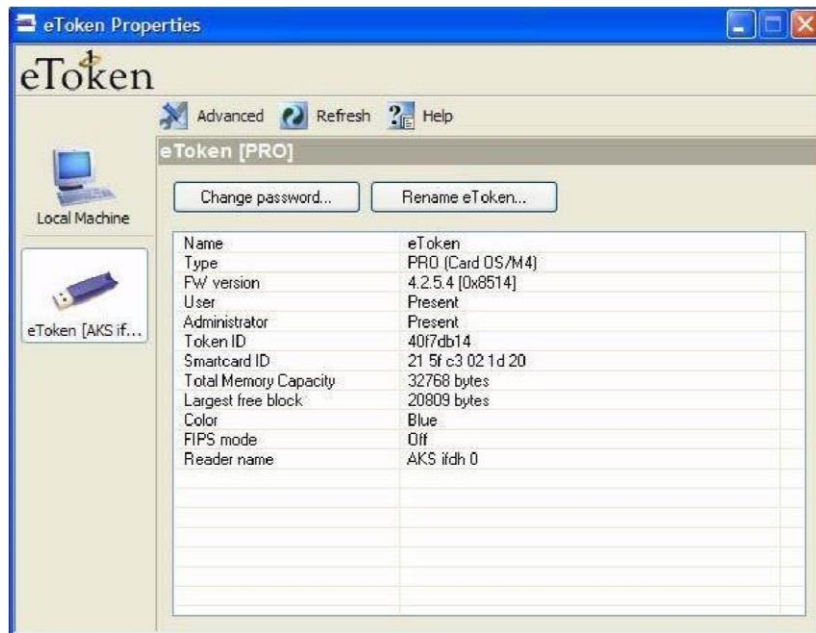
eToken Properties

eToken

Advanced Refresh Help

Local Machine

eToken [AKS if...

eToken [PRO]

Change password...

Rename eToken...

| | |
|---|---|
| Name | eToken |
| Type | PRO (Card OS/M4) |
| FW version | 4.2.5.4 [0x8514] |
| User | Present |
| Administrator | Present |
| Token ID | 40f7db14 |
| Smartcard ID | 21 5f c3 02 1d 20 |
| Total Memory Capacity | 32768 bytes |
| Largest free block | 20809 bytes |
| Color | Blue |
| FIPS mode | Off |
| Reader name | AKS ifdh 0 |